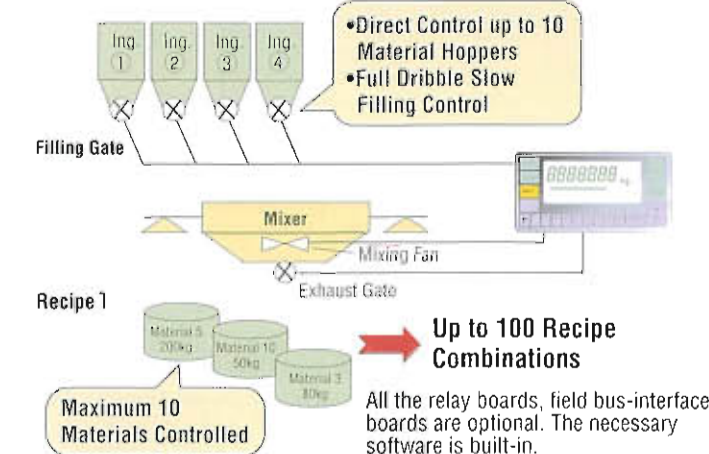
Ing. 1

Ing. 2

Ing. 3

Ing. 4

•Direct Control up to 10 Material Hoppers
•Full Dribble Slow Filling Control

Filling Gate

888888 kg

Mixer

Mixing Fan

Exhaust Gate

Recipe 1

Material 5 200kg

Material 10 50kg

Material 3 80kg

Up to 100 Recipe Combinations

All the relay boards, field bus-interface boards are optional. The necessary software is built-in.

Maximum 10 Materials Controlled